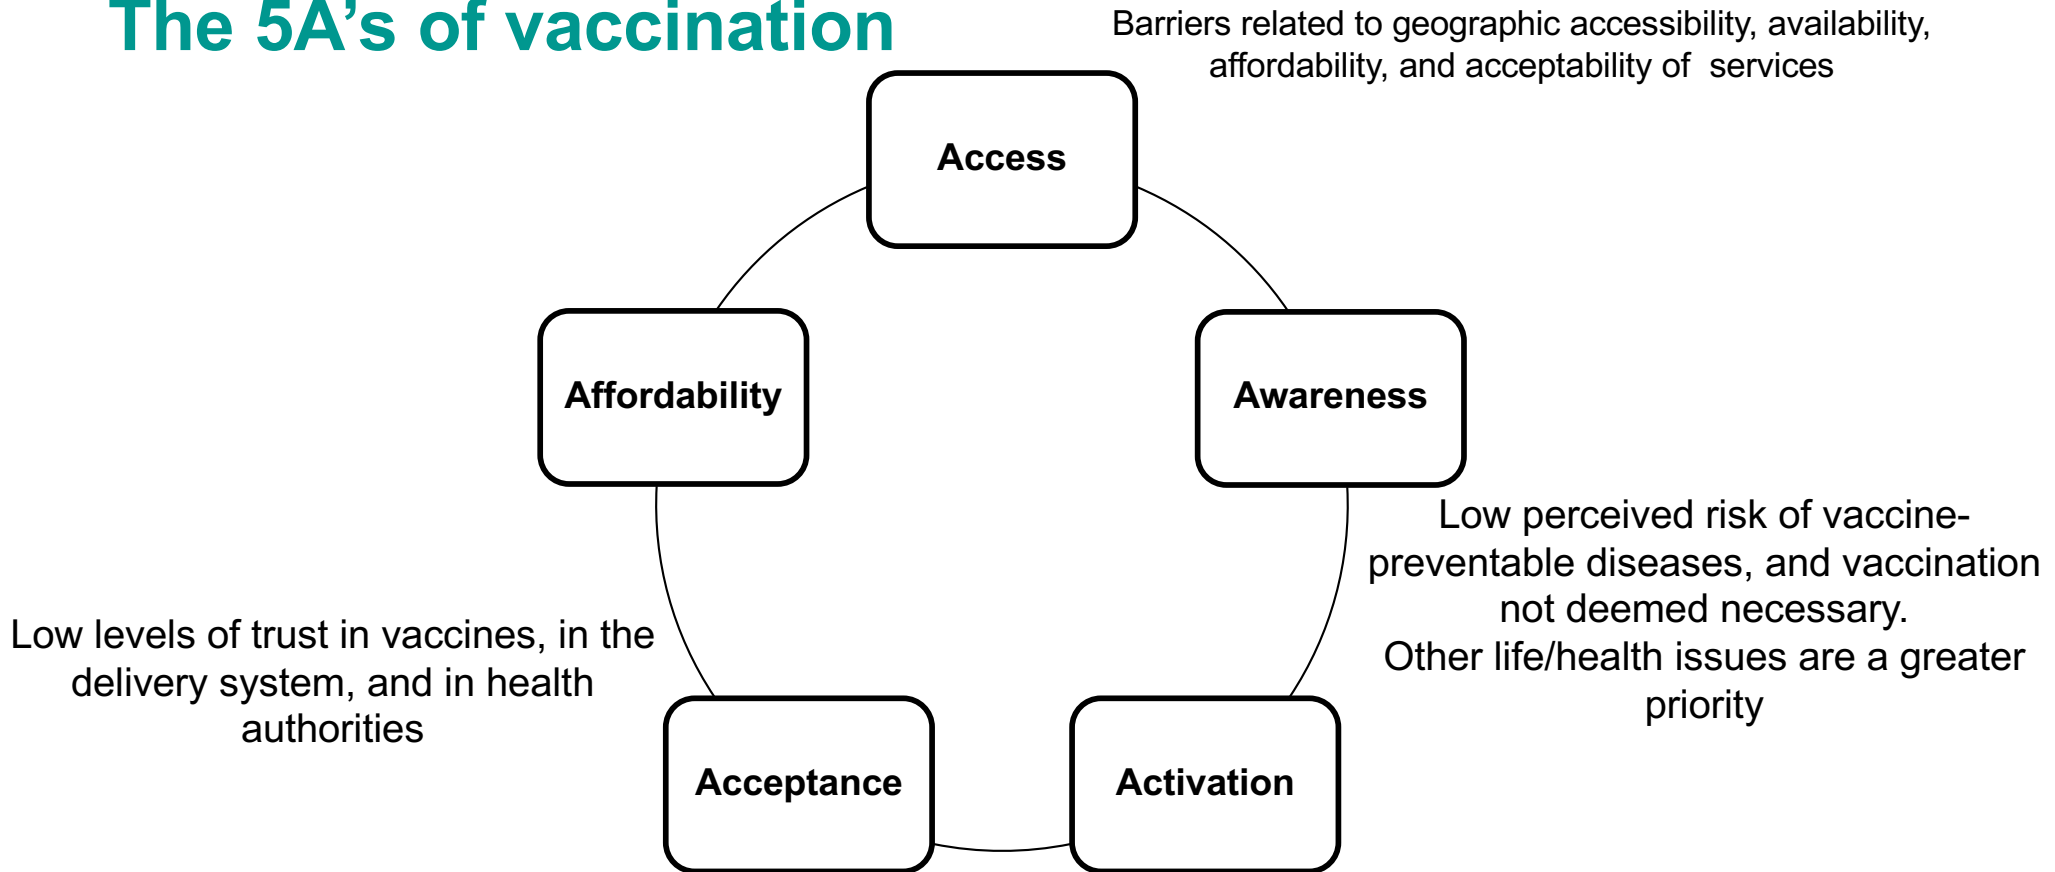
The 5A’s of vaccination

Barriers related to geographic accessibility, availability, affordability, and acceptability of services

Access

Affordability

Awareness

Low perceived risk of vaccine-preventable diseases, and vaccination not deemed necessary.
Other life/health issues are a greater priority

Low levels of trust in vaccines, in the delivery system, and in health authorities

Acceptance

Activation